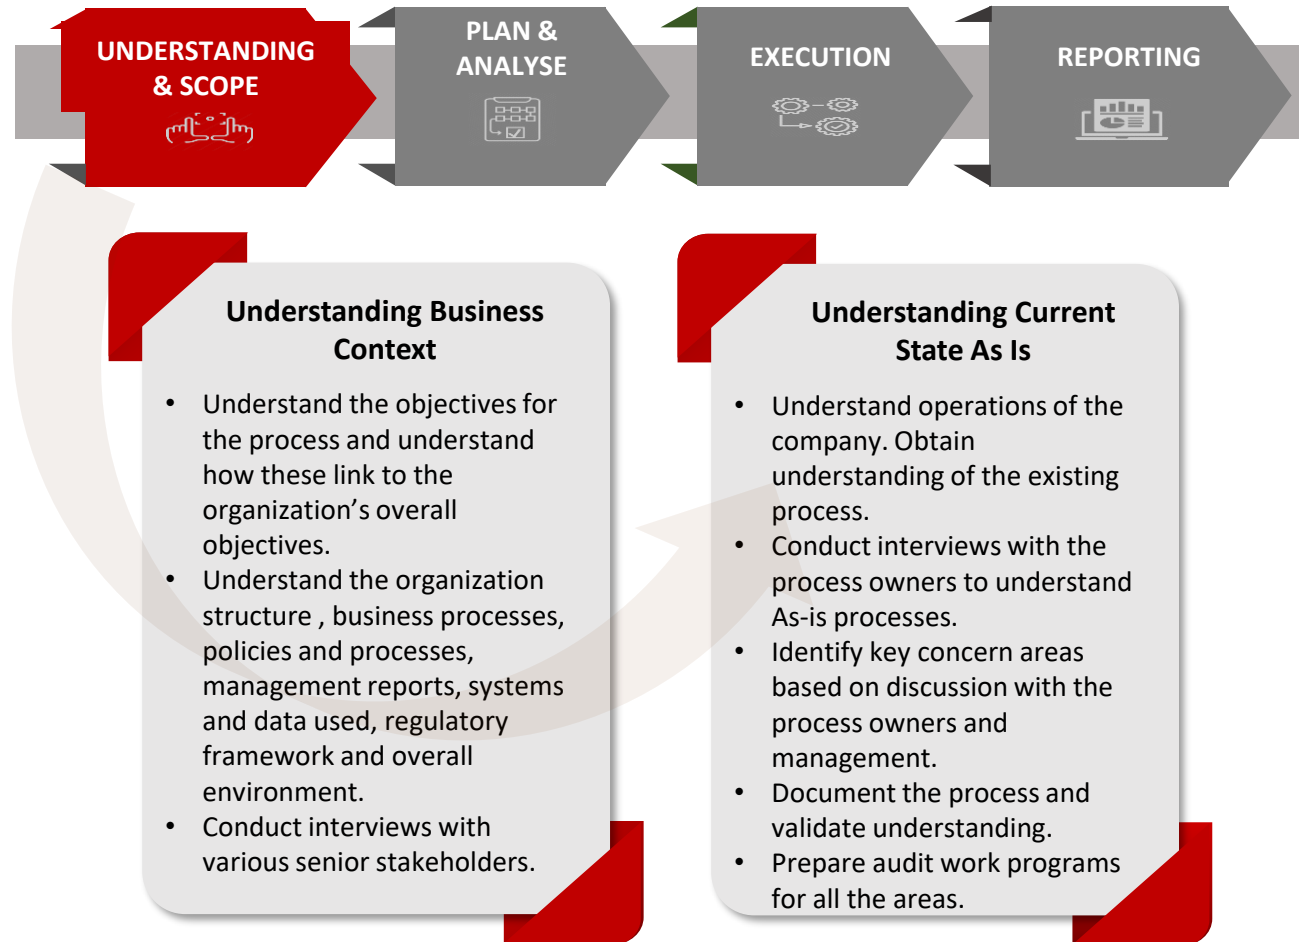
UNDERSTANDING & SCOPE

PLAN & ANALYSE

EXECUTION

REPORTING

Understanding Business Context

- Understand the objectives for the process and understand how these link to the organization’s overall objectives.
- Understand the organization structure , business processes, policies and processes, management reports, systems and data used, regulatory framework and overall environment.
- Conduct interviews with various senior stakeholders.

Understanding Current State As Is

- Understand operations of the company. Obtain understanding of the existing process.
- Conduct interviews with the process owners to understand As-is processes.
- Identify key concern areas based on discussion with the process owners and management.
- Document the process and validate understanding.
- Prepare audit work programs for all the areas.